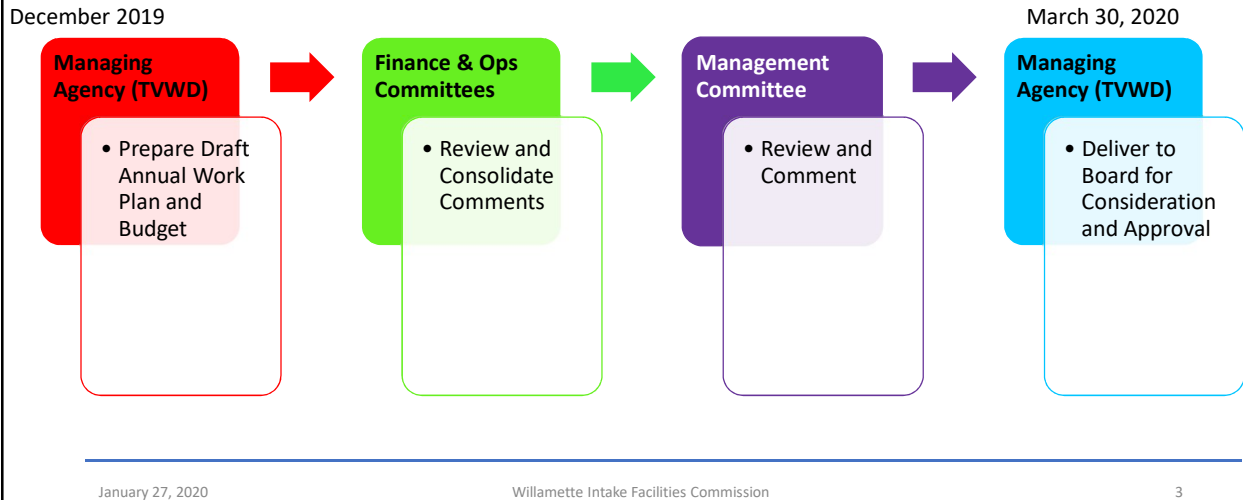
December 2019

March 30, 2020

Managing Agency (TVWD)

• Prepare Draft Annual Work Plan and Budget

Finance & Ops Committees

• Review and Consolidate Comments

Management Committee

• Review and Comment

Managing Agency (TVWD)

• Deliver to Board for Consideration and Approval

January 27, 2020 Willamette Intake Facilities Commission 3